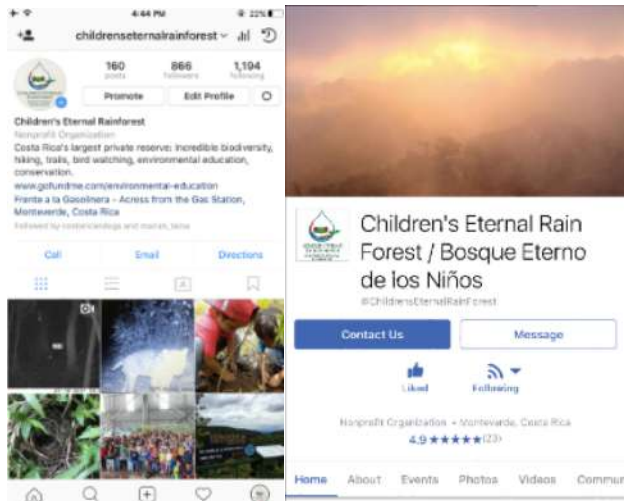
4:44 PM 22%

childrenseternalrainforest

160 posts
866 followers
1,194 following

Promote
Edit Profile

Children's Eternal Rainforest
Nonprofit Organization
Costa Rica's largest private reserve: Incredible biodiversity, hiking, trails, bird watching, environmental education, conservation.
www.gofundme.com/environmental-education
Frente a la Gasolinera - Across from the Gas Station, Monteverde, Costa Rica
Followed by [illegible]

Call
Email
Directions

Children's Eternal Rain Forest / Bosque Eterno de los Niños
@ChildrensEternalRainForest

Contact Us
Message

Liked
Following

Nonprofit Organization · Monteverde, Costa Rica
4.9 ★★★★★ (23)

Home
About
Events
Photos
Videos
Commu